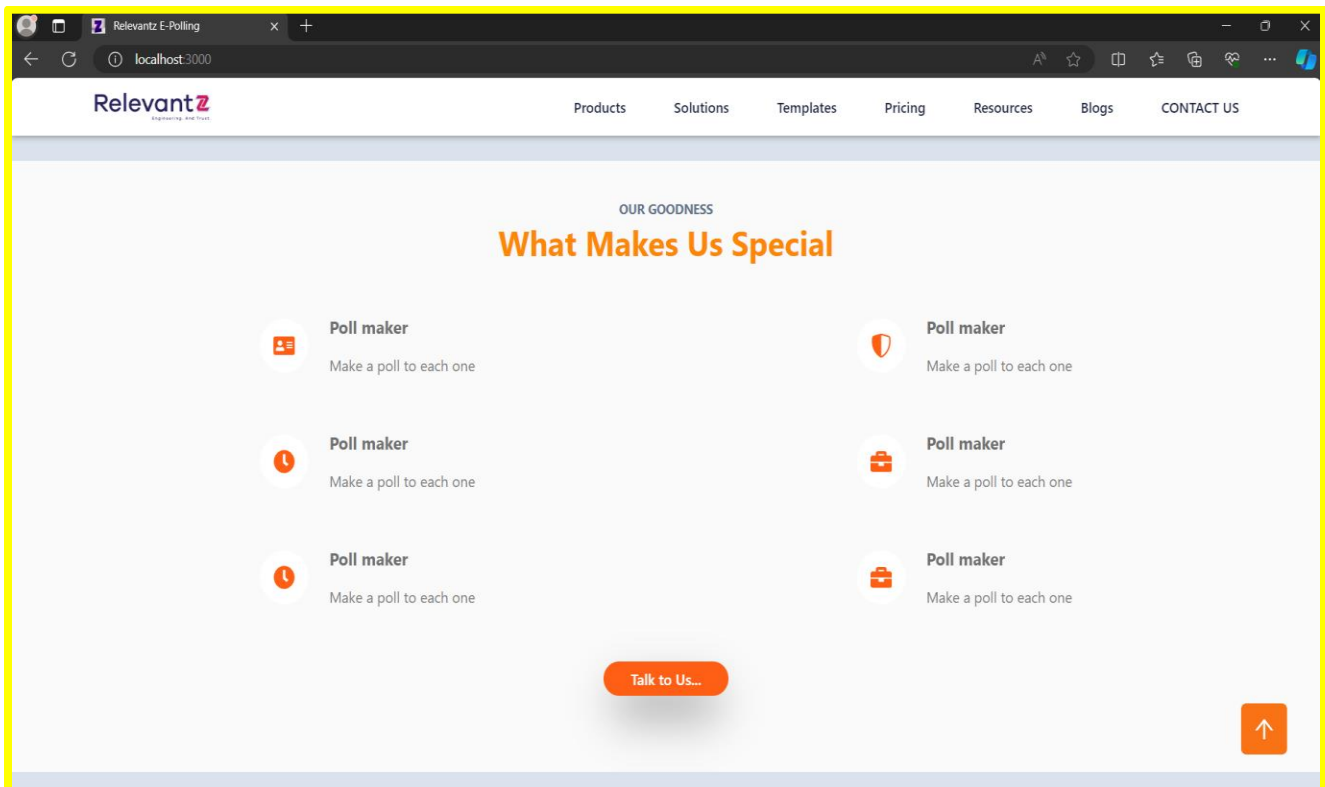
Relevantz E-Polling

localhost:3000

Relevantz
Engineering. And Trust.

Products Solutions Templates Pricing Resources Blogs CONTACT US

OUR GOODNESS

What Makes Us Special

Poll maker
Make a poll to each one

Poll maker
Make a poll to each one

Poll maker
Make a poll to each one

Poll maker
Make a poll to each one

Poll maker
Make a poll to each one

Poll maker
Make a poll to each one

Talk to Us...